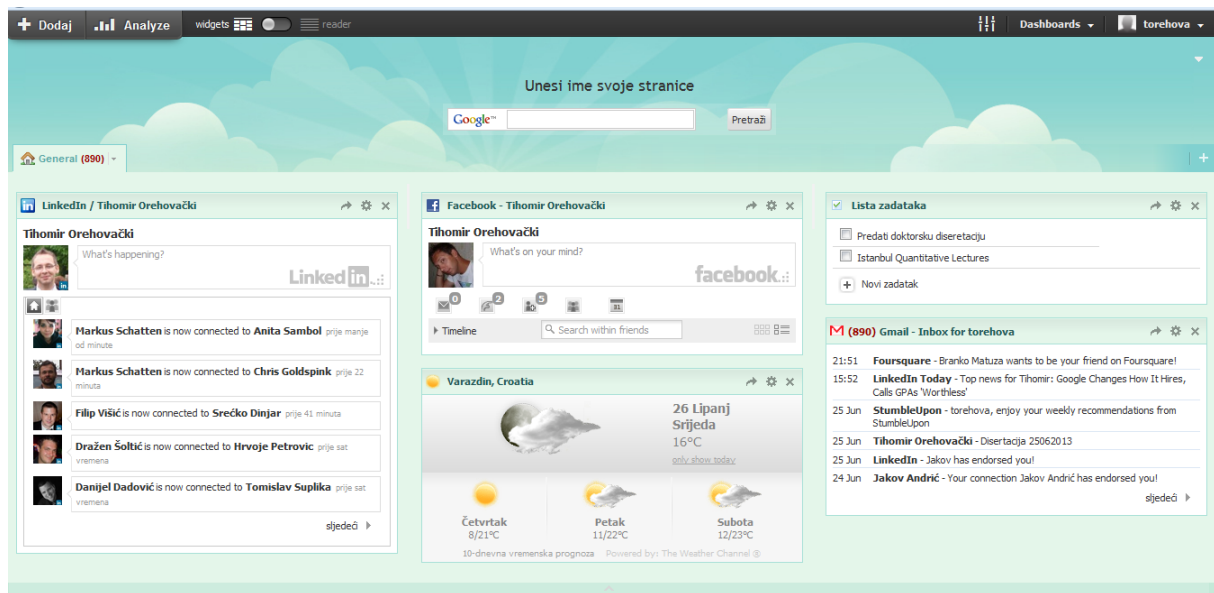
+ Dodaj  Analyze  widgets  reader

Dashboards  torehova

Unesi ime svoje stranice

Google  Pretraži

General (890)

LinkedIn / Tihomir Orehovački

Tihomir Orehovački

What's happening?

LinkedIn

Markus Schatten is now connected to Anita Sambol prije manje od minute

Markus Schatten is now connected to Chris Goldspink prije 22 minuta

Filip Višić is now connected to Srećko Dinjar prije 41 minuta

Dražen Šoltić is now connected to Hrvoje Petrovic prije sat vremena

Danijel Dadović is now connected to Tomislav Suplika prije sat vremena

sljedeći

Facebook - Tihomir Orehovački

Tihomir Orehovački

What's on your mind?

facebook

0  2  5

Timeline  Search within friends

Varazdin, Croatia

26 Lipanj
Srijeda
16°C
only show today

Četvrtak 8/21°C

Petak 11/22°C

Subota 12/23°C

10-dnevna vremenska prognoza  Powered by: The Weather Channel ®

Lista zadataka

Predati doktorsku diseretaciju

Istanbul Quantitative Lectures

+ Novi zadatak

(890) Gmail - Inbox for torehova

21:51 Foursquare - Branko Matuza wants to be your friend on Foursquare!

15:52 LinkedIn Today - Top news for Tihomir: Google Changes How It Hires, Calls GPAs 'Worthless'

25 Jun StumbleUpon - torehova, enjoy your weekly recommendations from StumbleUpon

25 Jun Tihomir Orehovački - Disertacija 25062013

25 Jun LinkedIn - Jakov has endorsed you!

24 Jun Jakov Andrić - Your connection Jakov Andrić has endorsed you!

sljedeći